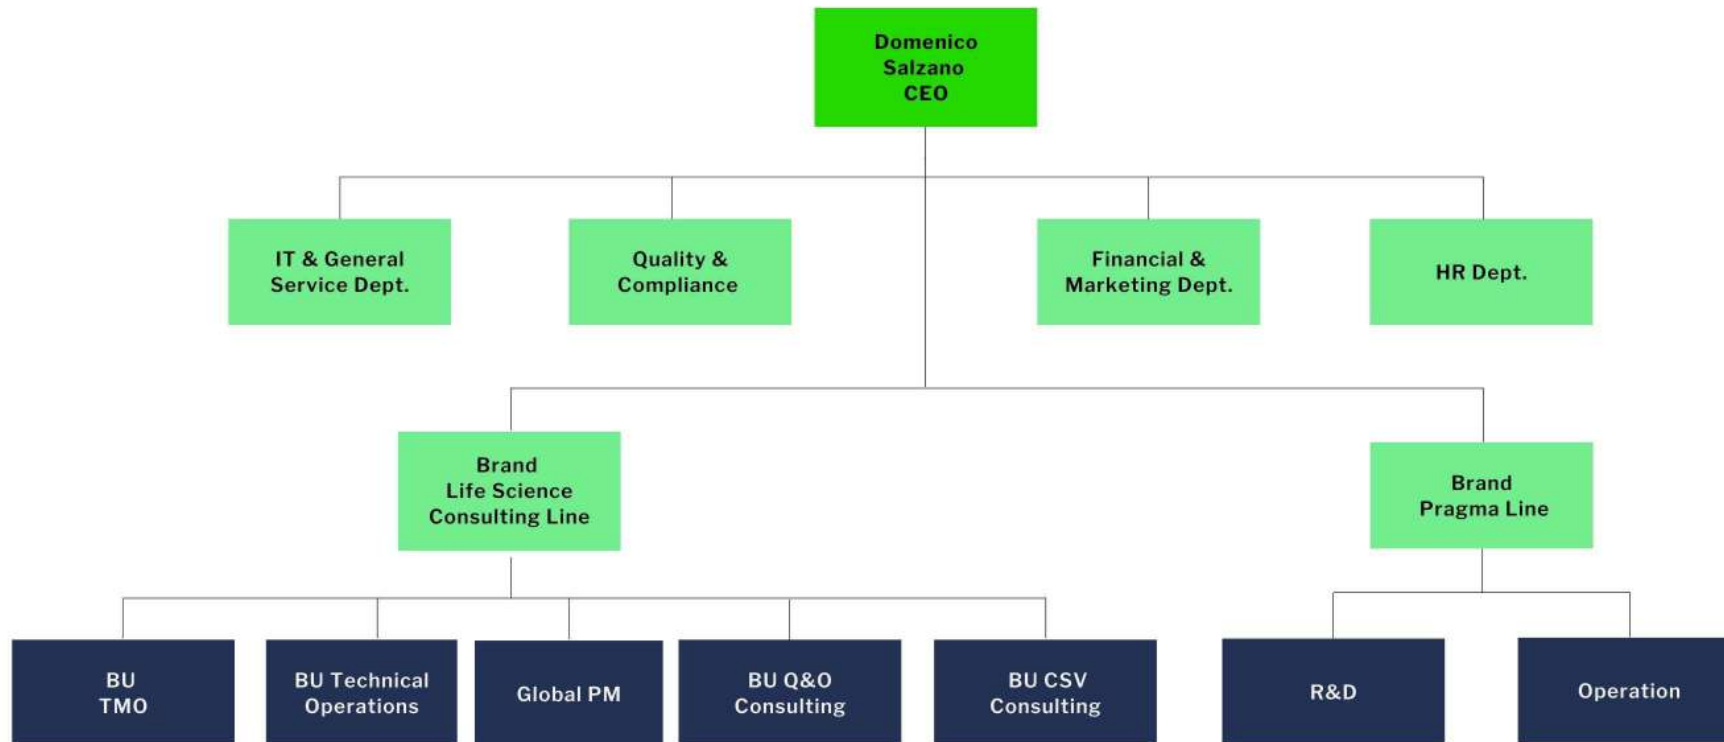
Domenico Salzano CEO

IT & General Service Dept.

Quality & Compliance

Financial & Marketing Dept.

HR Dept.

Brand Life Science Consulting Line

Brand Pragma Line

BU TMO

BU Technical Operations

Global PM

BU Q&O Consulting

BU CSV Consulting

R&D

Operation